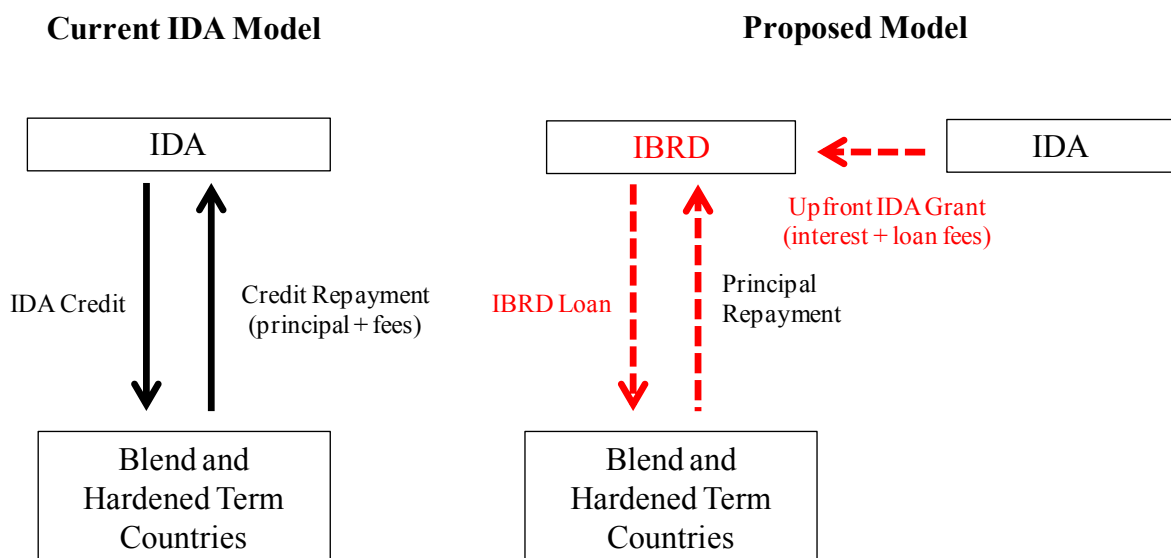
Current IDA Model

IDA

IDA Credit

Credit Repayment (principal + fees)

Blend and Hardened Term Countries

Proposed Model

IBRD

IDA

Upfront IDA Grant (interest + loan fees)

IBRD Loan

Principal Repayment

Blend and Hardened Term Countries